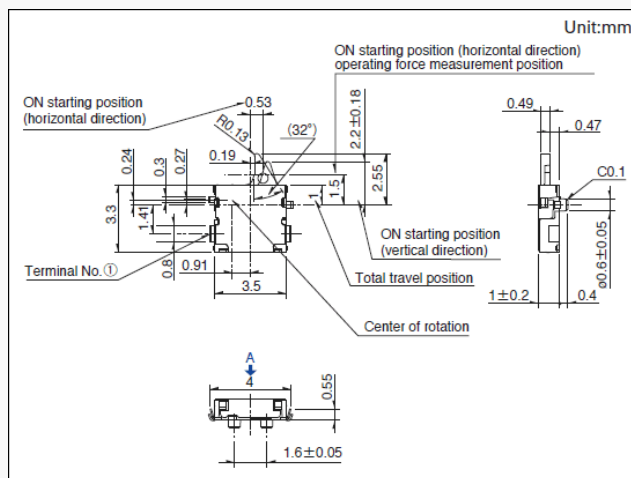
Unit:mm

ON starting position (horizontal direction)
operating force measurement position

ON starting position
(horizontal direction)

0.53
R0.13
(32°)
2.2±0.18
0.19
0.24
0.3
0.27
1.5
2.55
1
3.3
1.41
ON starting position
(vertical direction)
Terminal No.①
0.8
0.91
Total travel position
3.5
Center of rotation

0.49
0.47
C0.1
ø0.6±0.05
1±0.2
0.4

A
4
0.55
1.6±0.05